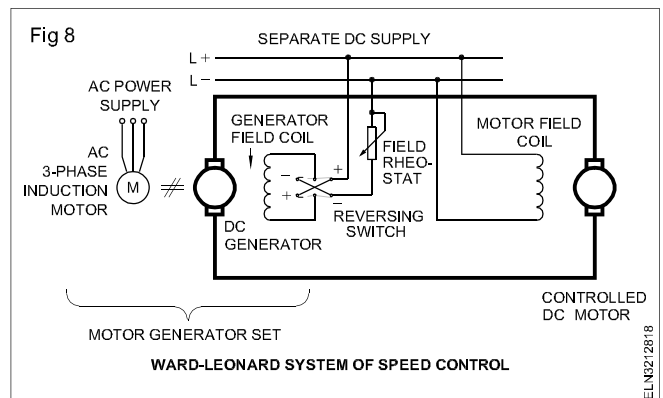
Fig 8

SEPARATE DC SUPPLY

L +

L −

AC POWER SUPPLY

AC 3-PHASE INDUCTION MOTOR

M

GENERATOR FIELD COIL

FIELD RHEOSTAT

MOTOR FIELD COIL

−
+
+
−

REVERSING SWITCH

DC GENERATOR

CONTROLLED DC MOTOR

MOTOR GENERATOR SET

WARD-LEONARD SYSTEM OF SPEED CONTROL

ELN3212818